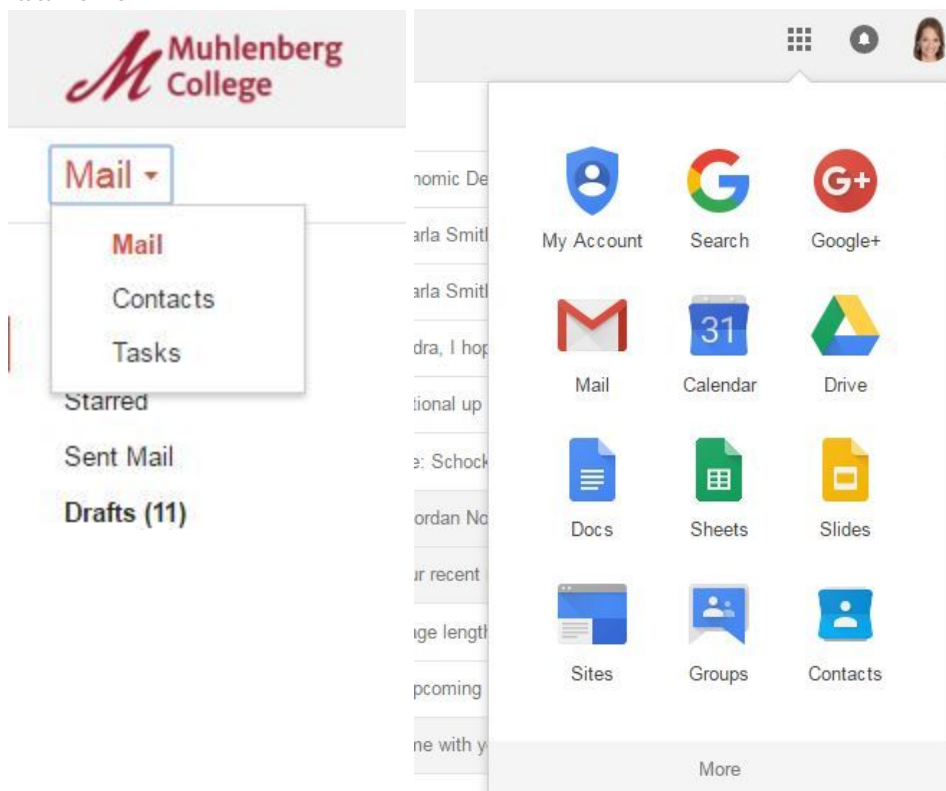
Muhlenberg College

Mail

Mail
Contacts
Tasks

Starred
Sent Mail
Drafts (11)

nomic De
arla Smit
arla Smit
dra, I hop
tional up
e: Schock
ordan No
ur recent
ge lengt
pcoming
ne with y

My Account
Search
Google+
Mail
31
Calendar
Drive
Docs
Sheets
Slides
Sites
Groups
Contacts
More